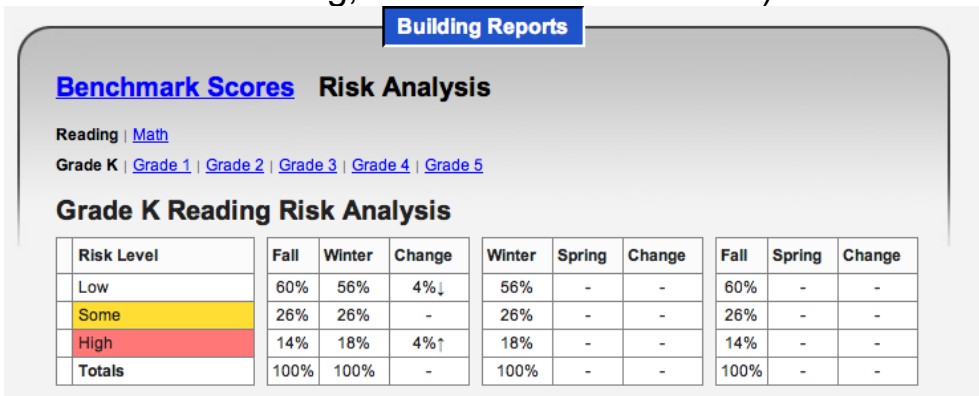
Building Reports

Benchmark Scores Risk Analysis

Reading | Math

Grade K | Grade 1 | Grade 2 | Grade 3 | Grade 4 | Grade 5

Grade K Reading Risk Analysis

| Risk Level | Fall | Winter | Change |
|---|---|---|---|
| Low | 60% | 56% | 4%↓ |
| Some | 26% | 26% | - |
| High | 14% | 18% | 4%↑ |
| Totals | 100% | 100% | - |

| Winter | Spring | Change |
|---|---|---|
| 56% | - | - |
| 26% | - | - |
| 18% | - | - |
| 100% | - | - |

| Fall | Spring | Change |
|---|---|---|
| 60% | - | - |
| 26% | - | - |
| 14% | - | - |
| 100% | - | - |